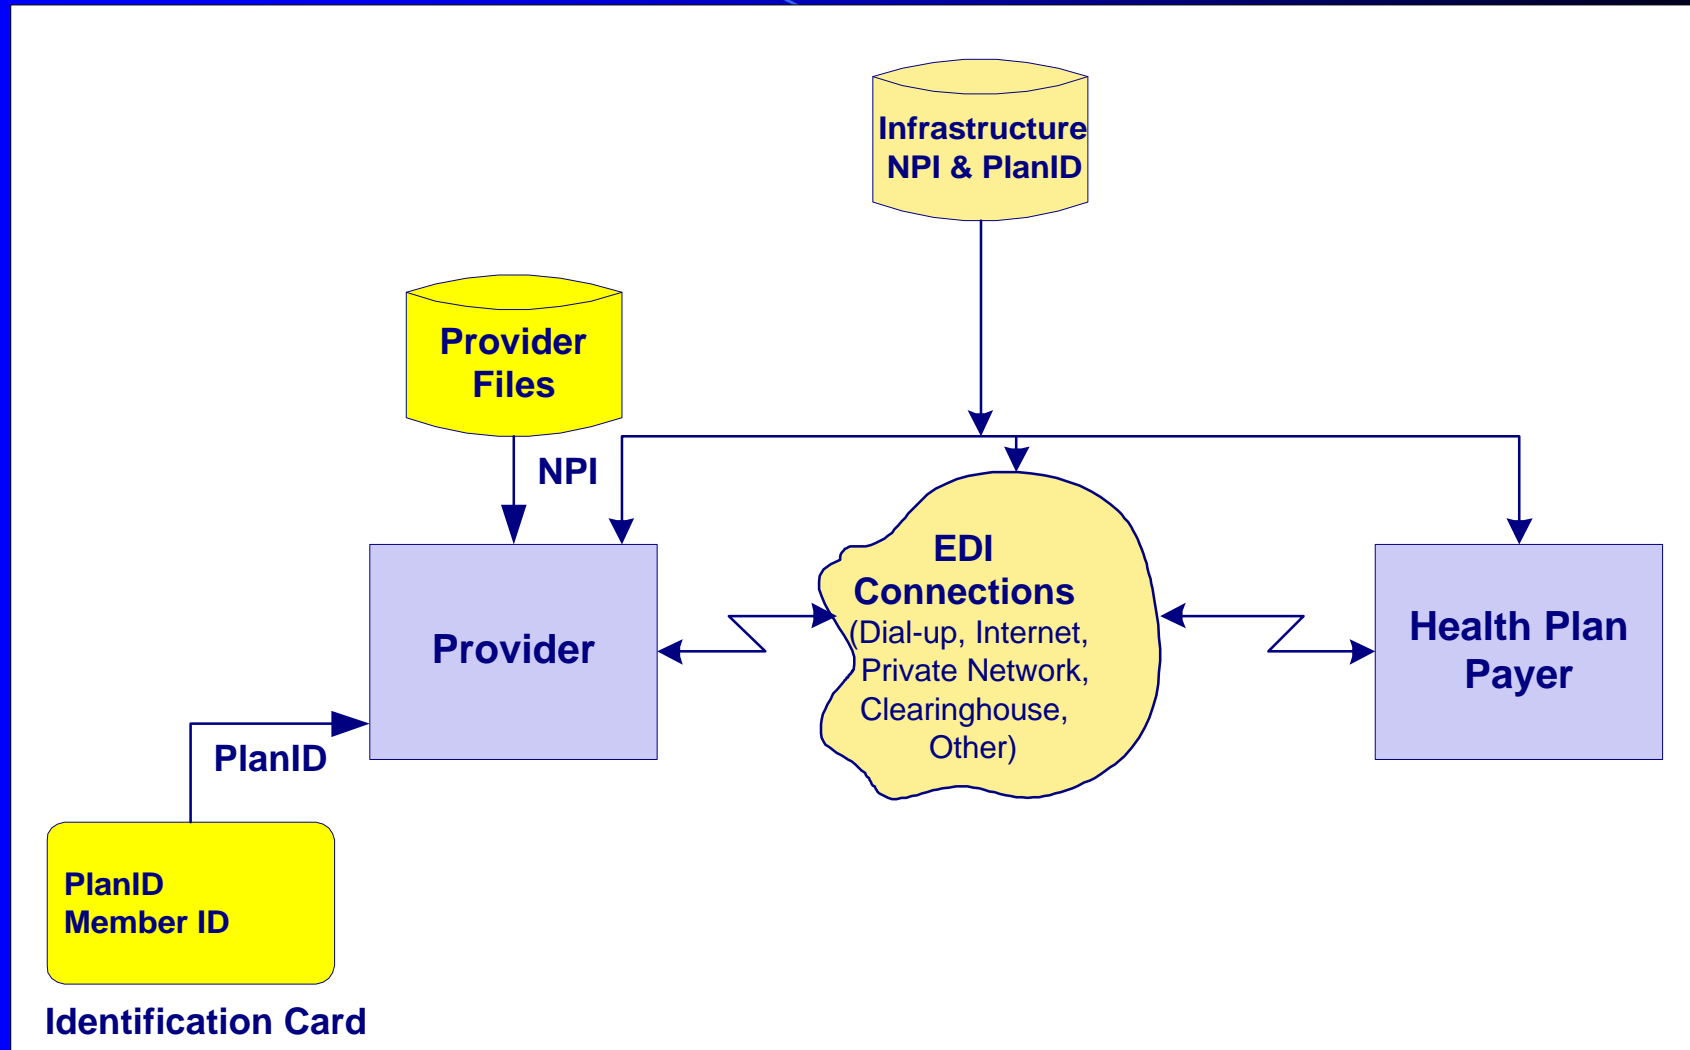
Infrastructure
NPI & PlanID

Provider
Files

NPI

Provider

EDI
Connections
(Dial-up, Internet,
Private Network,
Clearinghouse,
Other)

Health Plan
Payer

PlanID

PlanID
Member ID

Identification Card